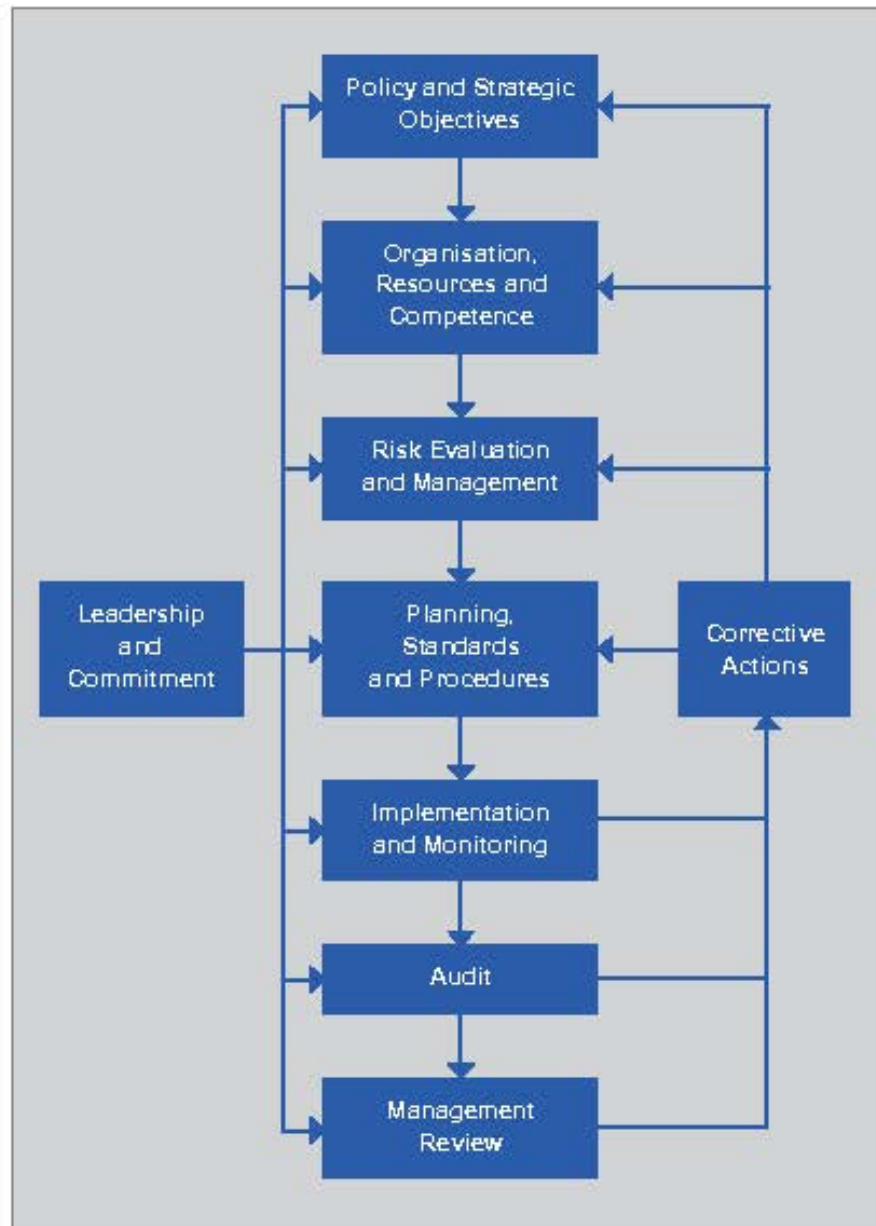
Policy and Strategic Objectives

Organisation, Resources and Competence

Risk Evaluation and Management

Leadership and Commitment

Planning, Standards and Procedures

Corrective Actions

Implementation and Monitoring

Audit

Management Review